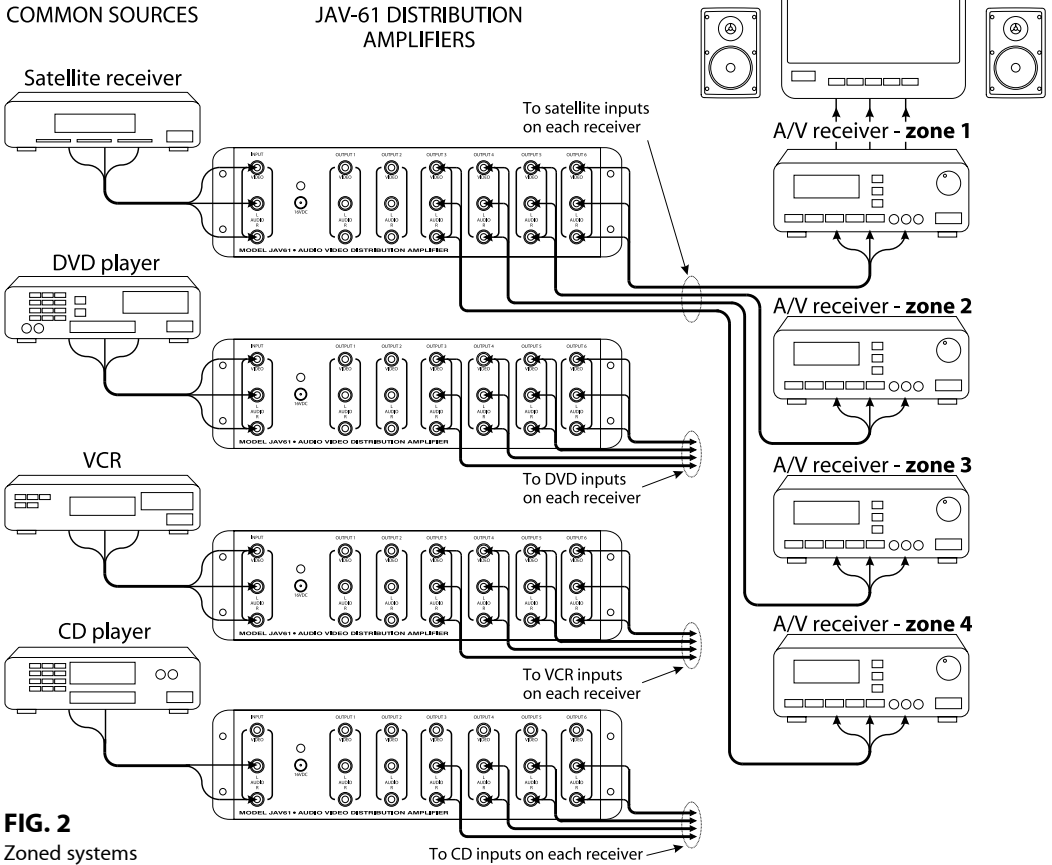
COMMON SOURCES

JAV-61 DISTRIBUTION AMPLIFIERS

Satellite receiver

To satellite inputs on each receiver

A/V receiver - **zone 1**

INPUT VIDEO L AUDIO R 9VDC OUTPUT 1 VIDEO L AUDIO R OUTPUT 2 VIDEO L AUDIO R OUTPUT 3 VIDEO L AUDIO R OUTPUT 4 VIDEO L AUDIO R OUTPUT 5 VIDEO L AUDIO R OUTPUT 6 VIDEO L AUDIO R

MODEL JAV61 • AUDIO VIDEO DISTRIBUTION AMPLIFIER

DVD player

A/V receiver - **zone 2**

INPUT VIDEO L AUDIO R 9VDC OUTPUT 1 VIDEO L AUDIO R OUTPUT 2 VIDEO L AUDIO R OUTPUT 3 VIDEO L AUDIO R OUTPUT 4 VIDEO L AUDIO R OUTPUT 5 VIDEO L AUDIO R OUTPUT 6 VIDEO L AUDIO R

MODEL JAV61 • AUDIO VIDEO DISTRIBUTION AMPLIFIER

To DVD inputs on each receiver

VCR

A/V receiver - **zone 3**

INPUT VIDEO L AUDIO R 9VDC OUTPUT 1 VIDEO L AUDIO R OUTPUT 2 VIDEO L AUDIO R OUTPUT 3 VIDEO L AUDIO R OUTPUT 4 VIDEO L AUDIO R OUTPUT 5 VIDEO L AUDIO R OUTPUT 6 VIDEO L AUDIO R

MODEL JAV61 • AUDIO VIDEO DISTRIBUTION AMPLIFIER

To VCR inputs on each receiver

CD player

A/V receiver - **zone 4**

INPUT VIDEO L AUDIO R 9VDC OUTPUT 1 VIDEO L AUDIO R OUTPUT 2 VIDEO L AUDIO R OUTPUT 3 VIDEO L AUDIO R OUTPUT 4 VIDEO L AUDIO R OUTPUT 5 VIDEO L AUDIO R OUTPUT 6 VIDEO L AUDIO R

MODEL JAV61 • AUDIO VIDEO DISTRIBUTION AMPLIFIER

**FIG. 2**
Zoned systems

To CD inputs on each receiver